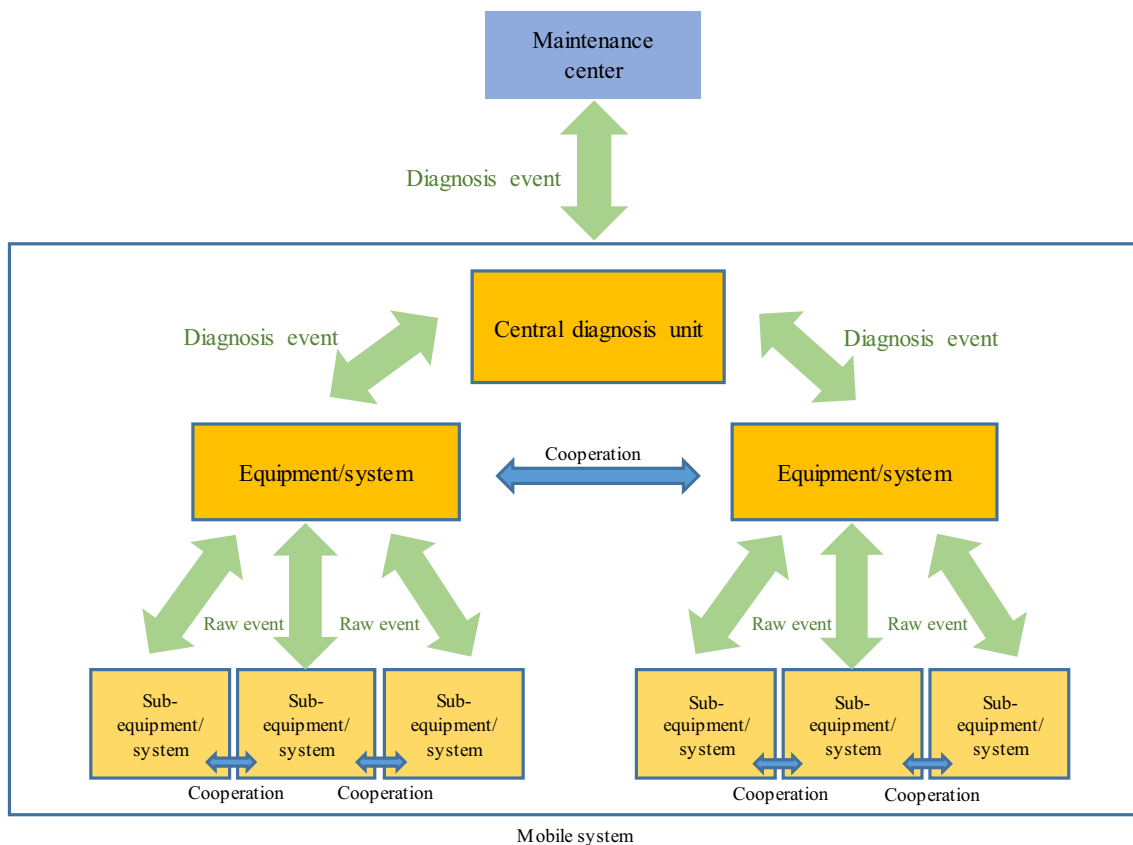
Maintenance center

Diagnosis event

Diagnosis event

Central diagnosis unit

Diagnosis event

Equipment/system

Cooperation

Equipment/system

Raw event

Raw event

Raw event

Raw event

Sub-equipment/system

Sub-equipment/system

Sub-equipment/system

Sub-equipment/system

Sub-equipment/system

Sub-equipment/system

Cooperation

Cooperation

Cooperation

Cooperation

Mobile system